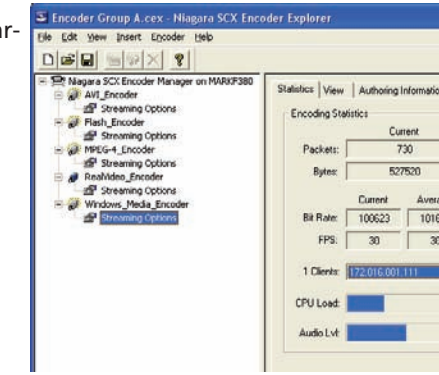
ar-

Encoder Group A.cex - Niagara SCX Encoder Explorer

File Edit View Insert Encoder Help

Niagara SCX Encoder Manager on MARKF380
AVI_Encoder
Streaming Options
Flash_Encoder
Streaming Options
MPEG-4_Encoder
Streaming Options
RealVideo_Encoder
Streaming Options
Windows_Media_Encoder
Streaming Options

Statistics | View | Authoring Informatio

Encoding Statistics

Current
Packets: 730
Bytes: 527520

Current Avera
Bit Rate: 100623 1016
FPS: 30 30

1 Clients: 172.016.001.111

CPU Load:

Audio Lvl: